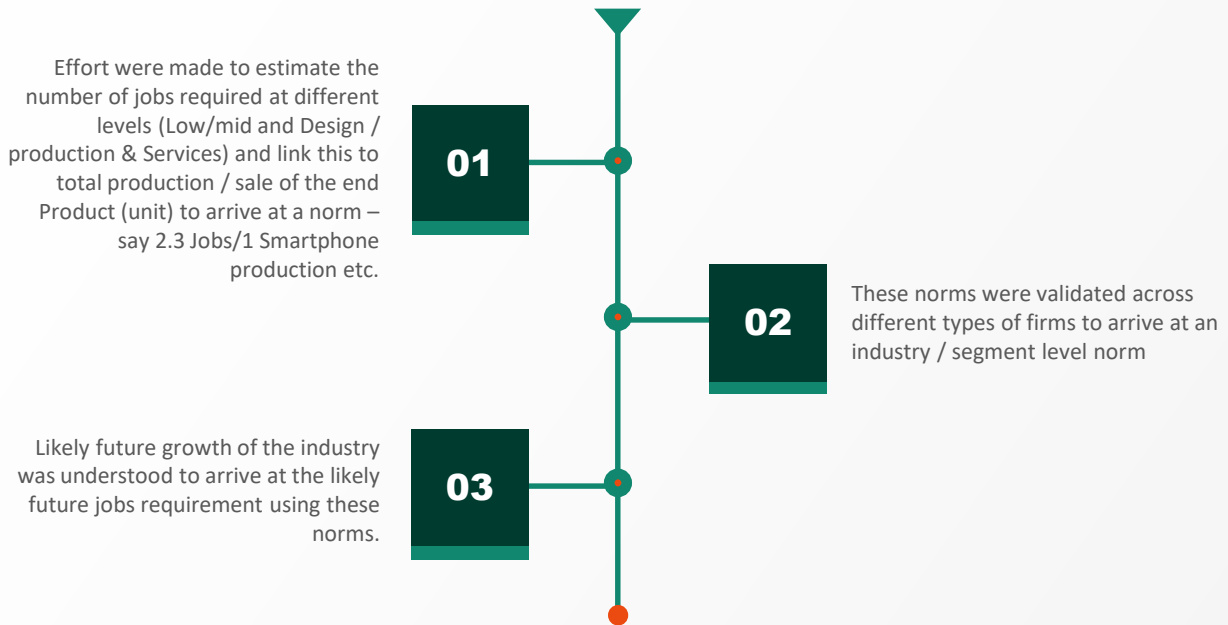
Effort were made to estimate the number of jobs required at different levels (Low/mid and Design / production & Services) and link this to total production / sale of the end Product (unit) to arrive at a norm – say 2.3 Jobs/1 Smartphone production etc.

01

02

These norms were validated across different types of firms to arrive at an industry / segment level norm

Likely future growth of the industry was understood to arrive at the likely future jobs requirement using these norms.

03